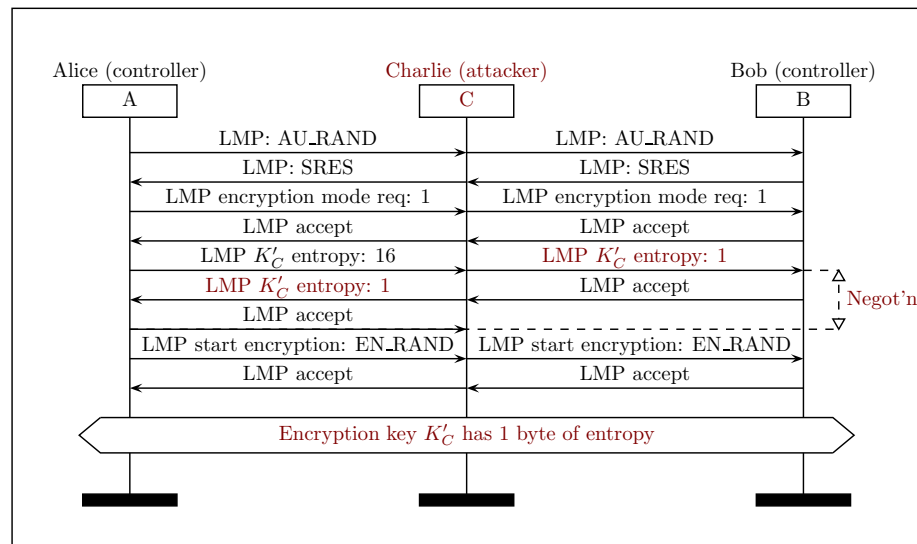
Alice (controller)
A

Charlie (attacker)
C

Bob (controller)
B

LMP: AU_RAND
LMP: AU_RAND
LMP: SRES
LMP: SRES
LMP encryption mode req: 1
LMP encryption mode req: 1
LMP accept
LMP accept
LMP $K'_C$ entropy: 16
LMP $K'_C$ entropy: 1
LMP $K'_C$ entropy: 1
LMP accept
Negot'n
LMP accept
LMP start encryption: EN_RAND
LMP start encryption: EN_RAND
LMP accept
LMP accept

Encryption key $K'_C$ has 1 byte of entropy